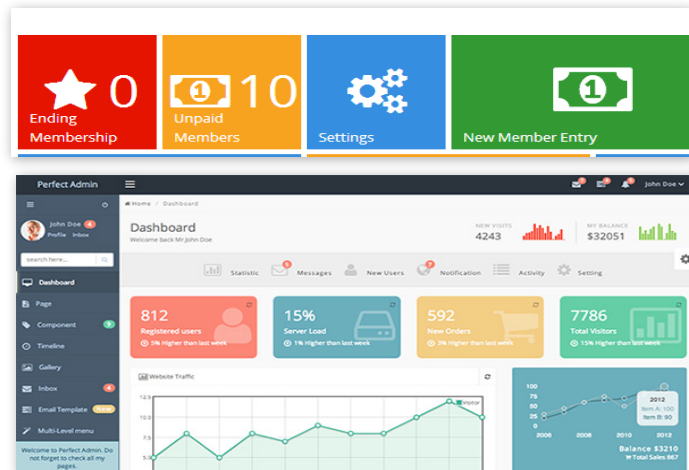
0
Ending Membership

10
Unpaid Members

Settings

New Member Entry

Perfect Admin
John Doe

John Doe 4
Profile Inbox
search here...
Dashboard
Page
Component 9
Timeline
Gallery
Inbox 4
Email Template New
Multi-Level menu
Welcome to Perfect Admin. Do not forget to check all my pages.

Home / Dashboard
Dashboard
Welcome back Mr John Doe
NEW VISITS
4243
MY BALANCE
$32051

Statistic
Messages
New Users
Notification
Activity
Setting

812
Registered users
5% Higher than last week

15%
Server Load
1% Higher than last week

592
New Orders
3% Higher than last week

7786
Total Visitors
15% Higher than last week

Website Traffic
Visitor
12.5
10
7.5
5

100
75
50
25
0
2006 2008 2010 2012
2012
Item A: 100
Item B: 90
Balance $3210
Total Sales 867